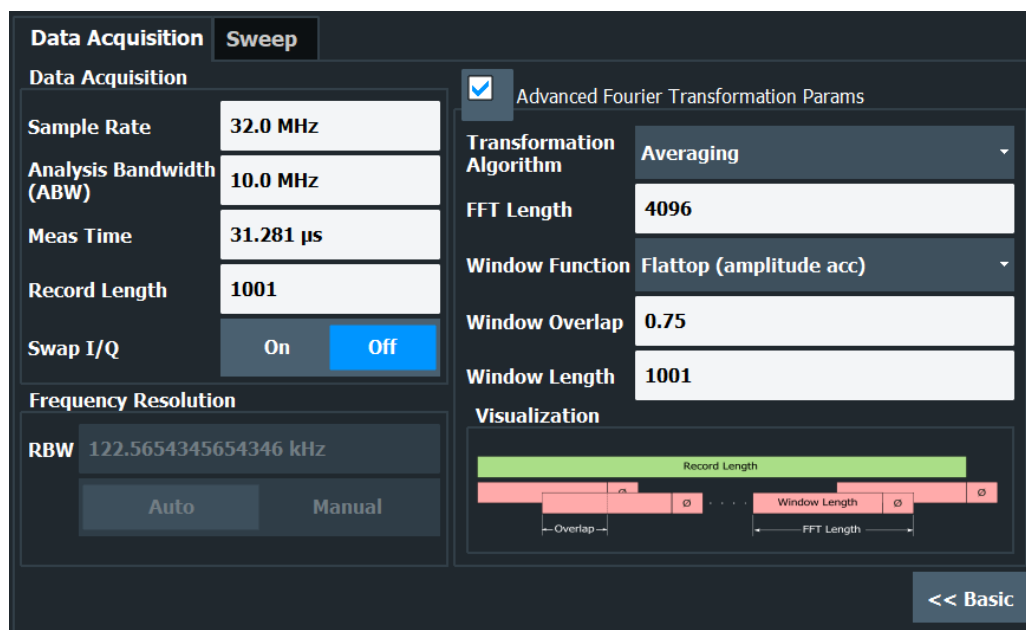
Data Acquisition Sweep

Data Acquisition

Sample Rate 32.0 MHz

Analysis Bandwidth (ABW) 10.0 MHz

Meas Time 31.281 µs

Record Length 1001

Swap I/Q On Off

Frequency Resolution

RBW 122.5654345654346 kHz

Auto Manual

Advanced Fourier Transformation Params

Transformation Algorithm Averaging

FFT Length 4096

Window Function Flattop (amplitude acc)

Window Overlap 0.75

Window Length 1001

Visualization

Record Length

Ø Ø Window Length Ø Ø

Overlap FFT Length

<< Basic